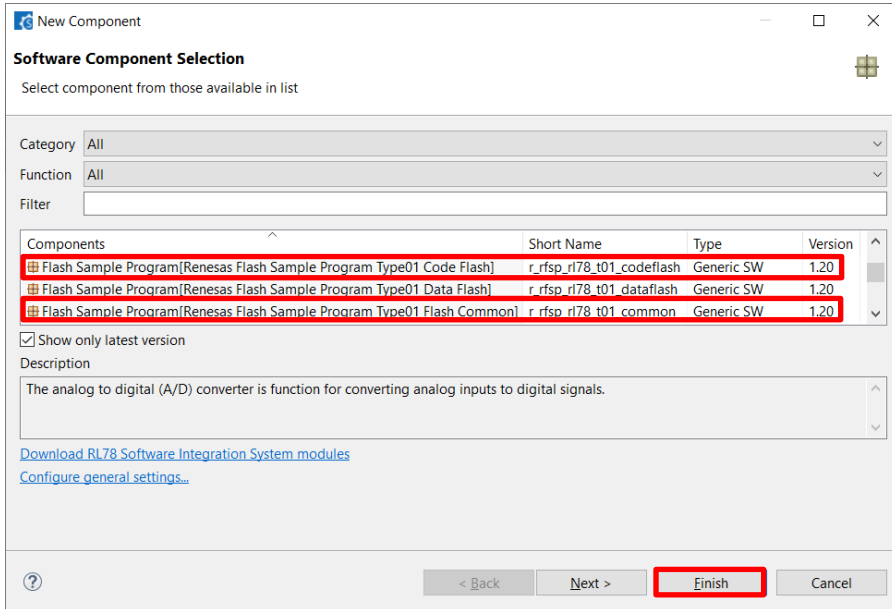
New Component

Software Component Selection

Select component from those available in list

Category All

Function All

Filter

| Components | Short Name | Type | Version |
|---|---|---|---|
| Flash Sample Program[Renesas Flash Sample Program Type01 Code Flash] | r_rfsp_rl78_t01_codeflash | Generic SW | 1.20 |
| Flash Sample Program[Renesas Flash Sample Program Type01 Data Flash] | r_rfsp_rl78_t01_dataflash | Generic SW | 1.20 |
| Flash Sample Program[Renesas Flash Sample Program Type01 Flash Common] | r_rfsp_rl78_t01_common | Generic SW | 1.20 |

Show only latest version

Description

The analog to digital (A/D) converter is function for converting analog inputs to digital signals.

Download RL78 Software Integration System modules

Configure general settings...

< Back Next > Finish Cancel